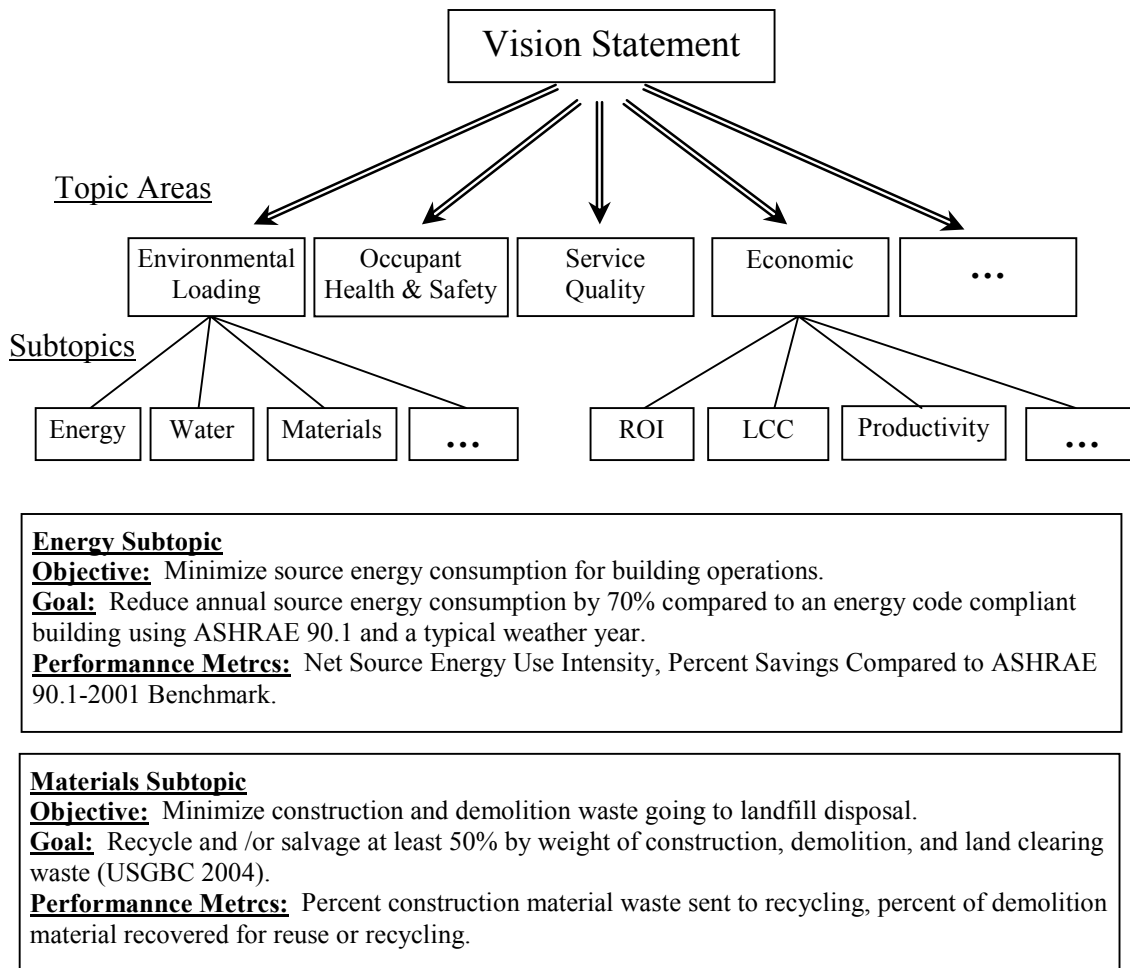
Vision Statement

Topic Areas

Environmental Loading

Occupant Health & Safety

Service Quality

Economic

…

Subtopics

Energy

Water

Materials

…

ROI

LCC

Productivity

…

**Energy Subtopic**
**Objective:** Minimize source energy consumption for building operations.
**Goal:** Reduce annual source energy consumption by 70% compared to an energy code compliant building using ASHRAE 90.1 and a typical weather year.
**Performannce Metrcs:** Net Source Energy Use Intensity, Percent Savings Compared to ASHRAE 90.1-2001 Benchmark.

**Materials Subtopic**
**Objective:** Minimize construction and demolition waste going to landfill disposal.
**Goal:** Recycle and /or salvage at least 50% by weight of construction, demolition, and land clearing waste (USGBC 2004).
**Performannce Metrcs:** Percent construction material waste sent to recycling, percent of demolition material recovered for reuse or recycling.